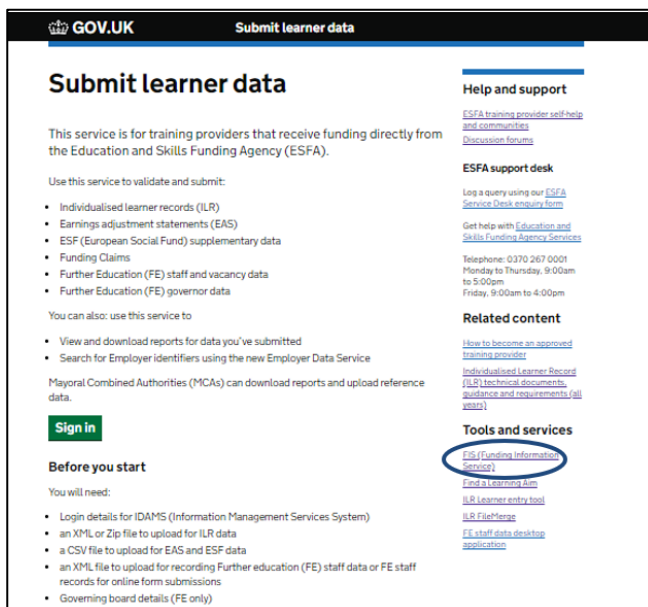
GOV.UK Submit learner data

Submit learner data

This service is for training providers that receive funding directly from the Education and Skills Funding Agency (ESFA).

Use this service to validate and submit:

- Individualised learner records (ILR)
- Earnings adjustment statements (EAS)
- ESF (European Social Fund) supplementary data
- Funding Claims
- Further Education (FE) staff and vacancy data
- Further Education (FE) governor data

You can also: use this service to

- View and download reports for data you've submitted
- Search for Employer identifiers using the new Employer Data Service

Mayoral Combined Authorities (MCAs) can download reports and upload reference data.

Sign in

Before you start

You will need:

- Login details for IDAMS (Information Management Services System)
- an XML or Zip file to upload for ILR data
- a CSV file to upload for EAS and ESF data
- an XML file to upload for recording Further education (FE) staff data or FE staff records for online form submissions
- Governing board details (FE only)

Help and support

ESFA training provider self-help and communities
Discussion forums

ESFA support desk

Log a query using our ESFA Service Desk enquiry form

Get help with Education and Skills Funding Agency Services

Telephone: 0370 267 0001
Monday to Thursday, 9:00am to 5:00pm
Friday, 9:00am to 4:00pm

Related content

How to become an approved training provider
Individualised Learner Record (ILR) technical documents, guidance and requirements (all years)

Tools and services

FIS (Funding Information Service)
Find a Learning Aim
ILR Learner entry tool
ILR FileMerge
FE staff data desktop application